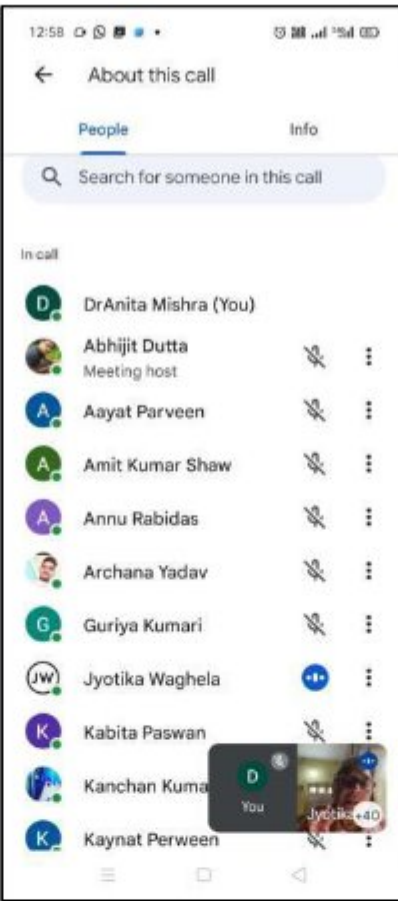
12:58

About this call

People

Info

Search for someone in this call

In call

D DrAnita Mishra (You)

Abhijit Dutta
Meeting host

A Aayat Parveen

A Amit Kumar Shaw

A Annu Rabidas

Archana Yadav

G Guriya Kumari

JW Jyotika Waghela

K Kabita Paswan

Kanchan Kuma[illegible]

K Kaynat Perween

D
You

Jyotika
+40